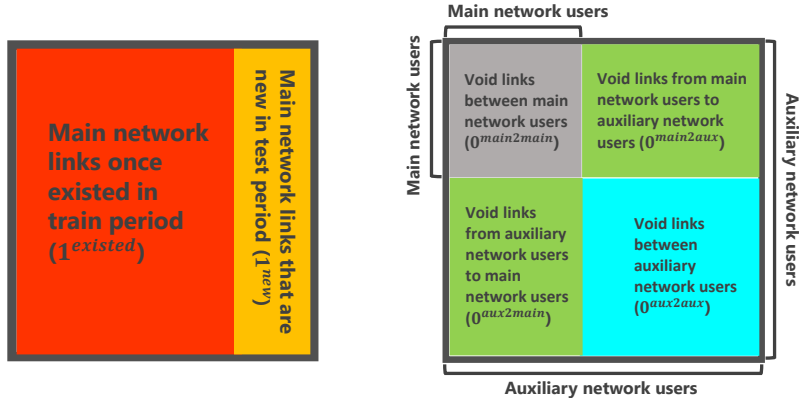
Main network links once existed in train period ($1^{existed}$)

Main network links that are new in test period ($1^{new}$)

Main network users

Main network users

Void links between main network users ($0^{main2main}$)

Void links from main network users to auxiliary network users ($0^{main2aux}$)

Auxiliary network users

Void links from auxiliary network users to main network users ($0^{aux2main}$)

Void links between auxiliary network users ($0^{aux2aux}$)

Auxiliary network users